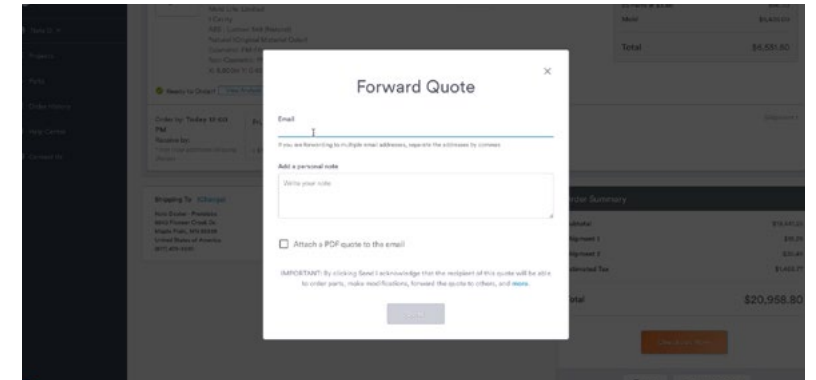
Forward Quote

×

Email

If you are forwarding to multiple email addresses, separate the addresses by commas

Add a personal note

Write your note

Attach a PDF quote to the email

IMPORTANT: By clicking Send I acknowledge that the recipient of this quote will be able to order parts, make modifications, forward the quote to others, and more.

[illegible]

Total

$6,551.80

Order Summary

$20,958.80

Shipping To Change

Ready to Order

Projects

Parts

Order History

Help Center

Contact Us